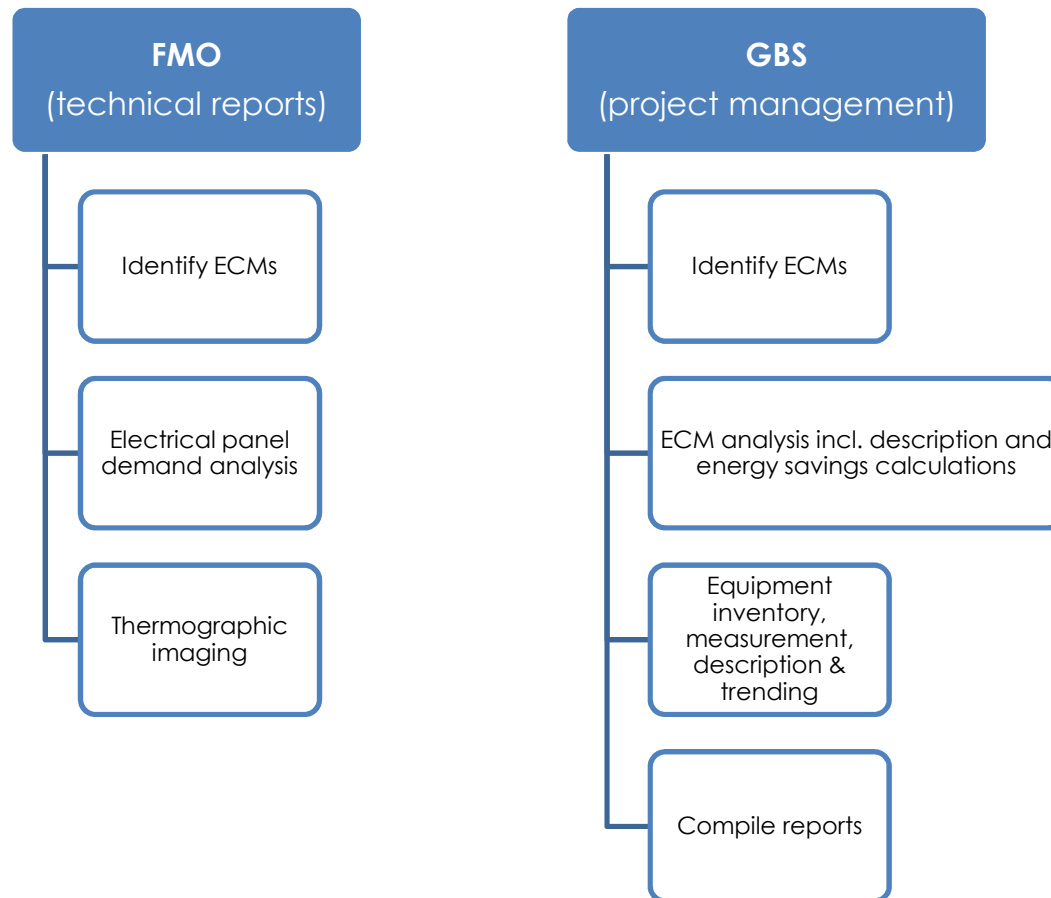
FMO
(technical reports)

Identify ECMs

Electrical panel demand analysis

Thermographic imaging

GBS
(project management)

Identify ECMs

ECM analysis incl. description and energy savings calculations

Equipment inventory, measurement, description & trending

Compile reports